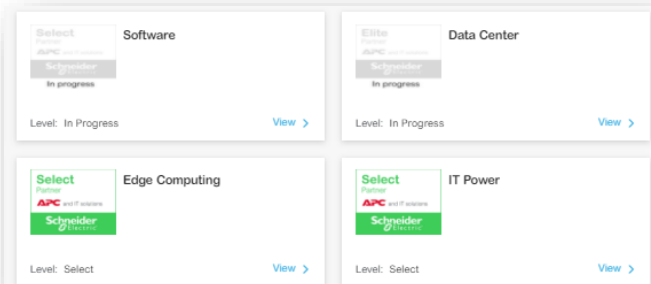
Select
Partner
APC and IT solutions
Schneider Electric
In progress

Software

Level: In Progress

View >

Elite
Partner
APC and IT solutions
Schneider Electric
In progress

Data Center

Level: In Progress

View >

Select
Partner
APC and IT solutions
Schneider Electric

Edge Computing

Level: Select

View >

Select
Partner
APC and IT solutions
Schneider Electric

IT Power

Level: Select

View >